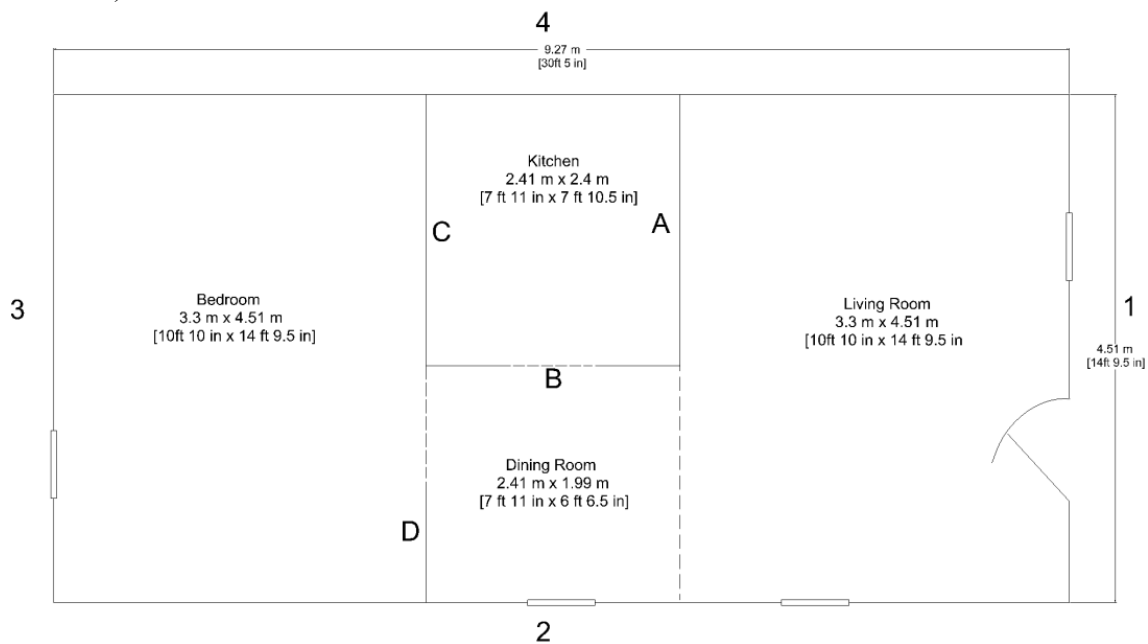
4

9.27 m
[30ft 5 in]

Kitchen
2.41 m x 2.4 m
[7 ft 11 in x 7 ft 10.5 in]

C

A

3

Bedroom
3.3 m x 4.51 m
[10ft 10 in x 14 ft 9.5 in]

Living Room
3.3 m x 4.51 m
[10ft 10 in x 14 ft 9.5 in

1

4.51 m
[14ft 9.5 in]

B

Dining Room
2.41 m x 1.99 m
[7 ft 11 in x 6 ft 6.5 in]

D

2